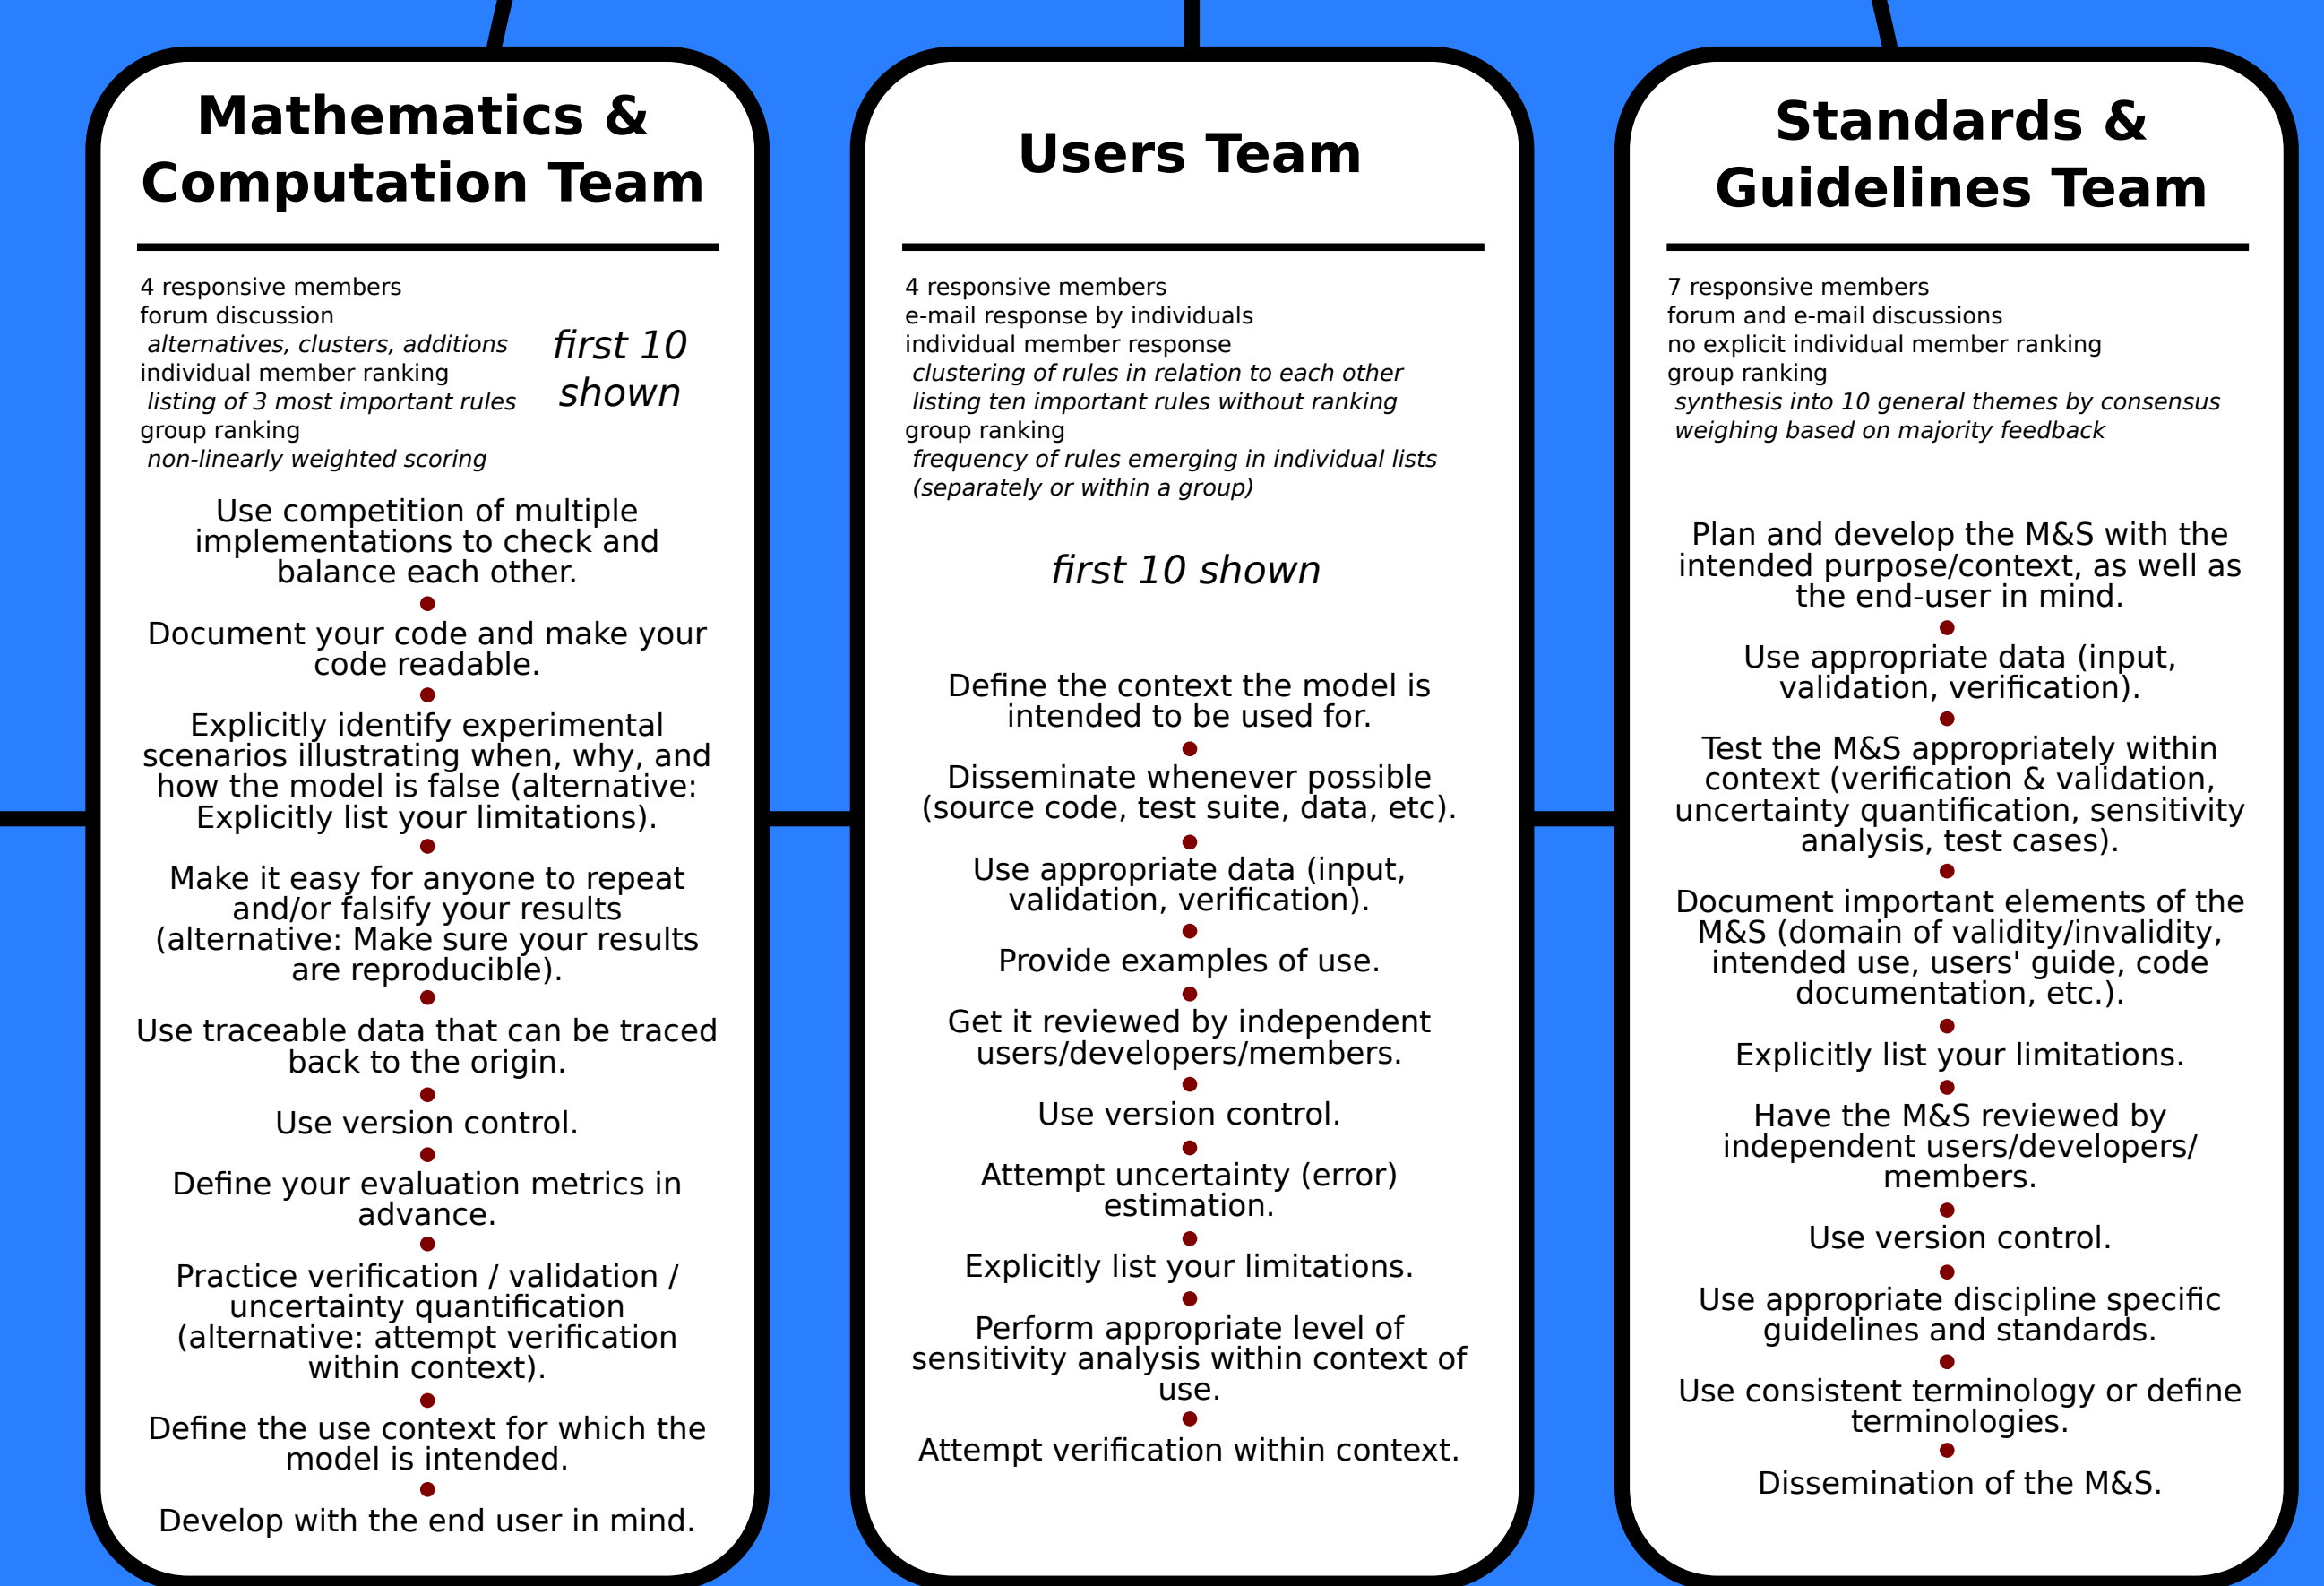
Mathematics & Computation Team

4 responsive members
forum discussion
alternatives, clusters, additions
individual member ranking
listing of 3 most important rules
group ranking
non-linearly weighted scoring

first 10 shown

Use competition of multiple implementations to check and balance each other.

Document your code and make your code readable.

Explicitly identify experimental scenarios illustrating when, why, and how the model is false (alternative: Explicitly list your limitations).

Make it easy for anyone to repeat and/or falsify your results (alternative: Make sure your results are reproducible).

Use traceable data that can be traced back to the origin.

Use version control.

Define your evaluation metrics in advance.

Practice verification / validation / uncertainty quantification (alternative: attempt verification within context).

Define the use context for which the model is intended.

Develop with the end user in mind.

Users Team

4 responsive members
e-mail response by individuals
individual member response
clustering of rules in relation to each other
listing ten important rules without ranking
group ranking
frequency of rules emerging in individual lists (separately or within a group)

first 10 shown

Define the context the model is intended to be used for.

Disseminate whenever possible (source code, test suite, data, etc).

Use appropriate data (input, validation, verification).

Provide examples of use.

Get it reviewed by independent users/developers/members.

Use version control.

Attempt uncertainty (error) estimation.

Explicitly list your limitations.

Perform appropriate level of sensitivity analysis within context of use.

Attempt verification within context.

Standards & Guidelines Team

7 responsive members
forum and e-mail discussions
no explicit individual member ranking
group ranking
synthesis into 10 general themes by consensus
weighing based on majority feedback

Plan and develop the M&S with the intended purpose/context, as well as the end-user in mind.

Use appropriate data (input, validation, verification).

Test the M&S appropriately within context (verification & validation, uncertainty quantification, sensitivity analysis, test cases).

Document important elements of the M&S (domain of validity/invalidity, intended use, users' guide, code documentation, etc.).

Explicitly list your limitations.

Have the M&S reviewed by independent users/developers/ members.

Use version control.

Use appropriate discipline specific guidelines and standards.

Use consistent terminology or define terminologies.

Dissemination of the M&S.